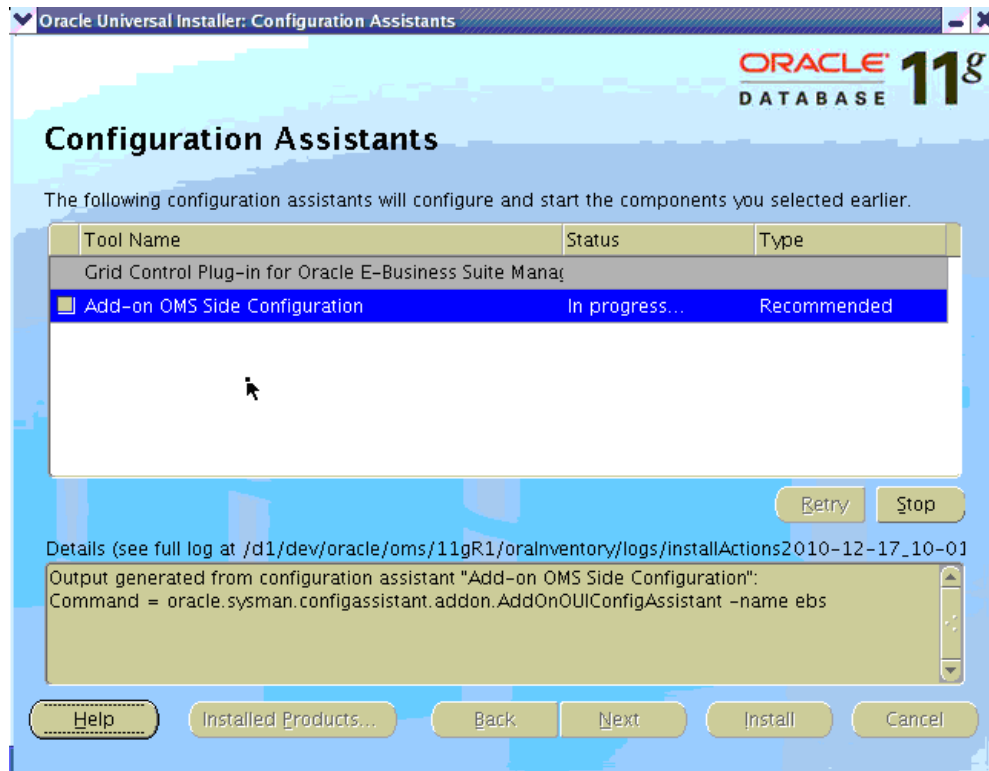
Oracle Universal Installer: Configuration Assistants

ORACLE DATABASE 11g

Configuration Assistants

The following configuration assistants will configure and start the components you selected earlier.

| Tool Name | Status | Type |
|---|---|---|
| Grid Control Plug-in for Oracle E-Business Suite Manag | | |
| Add-on OMS Side Configuration | In progress... | Recommended |

Retry Stop

Details (see full log at /d1/dev/oracle/oms/11gR1/oraInventory/logs/installActions2010-12-17_10-01

Output generated from configuration assistant "Add-on OMS Side Configuration":
Command = oracle.sysman.configassistant.addon.AddOnOUIConfigAssistant -name ebs

Help Installed Products... Back Next Install Cancel